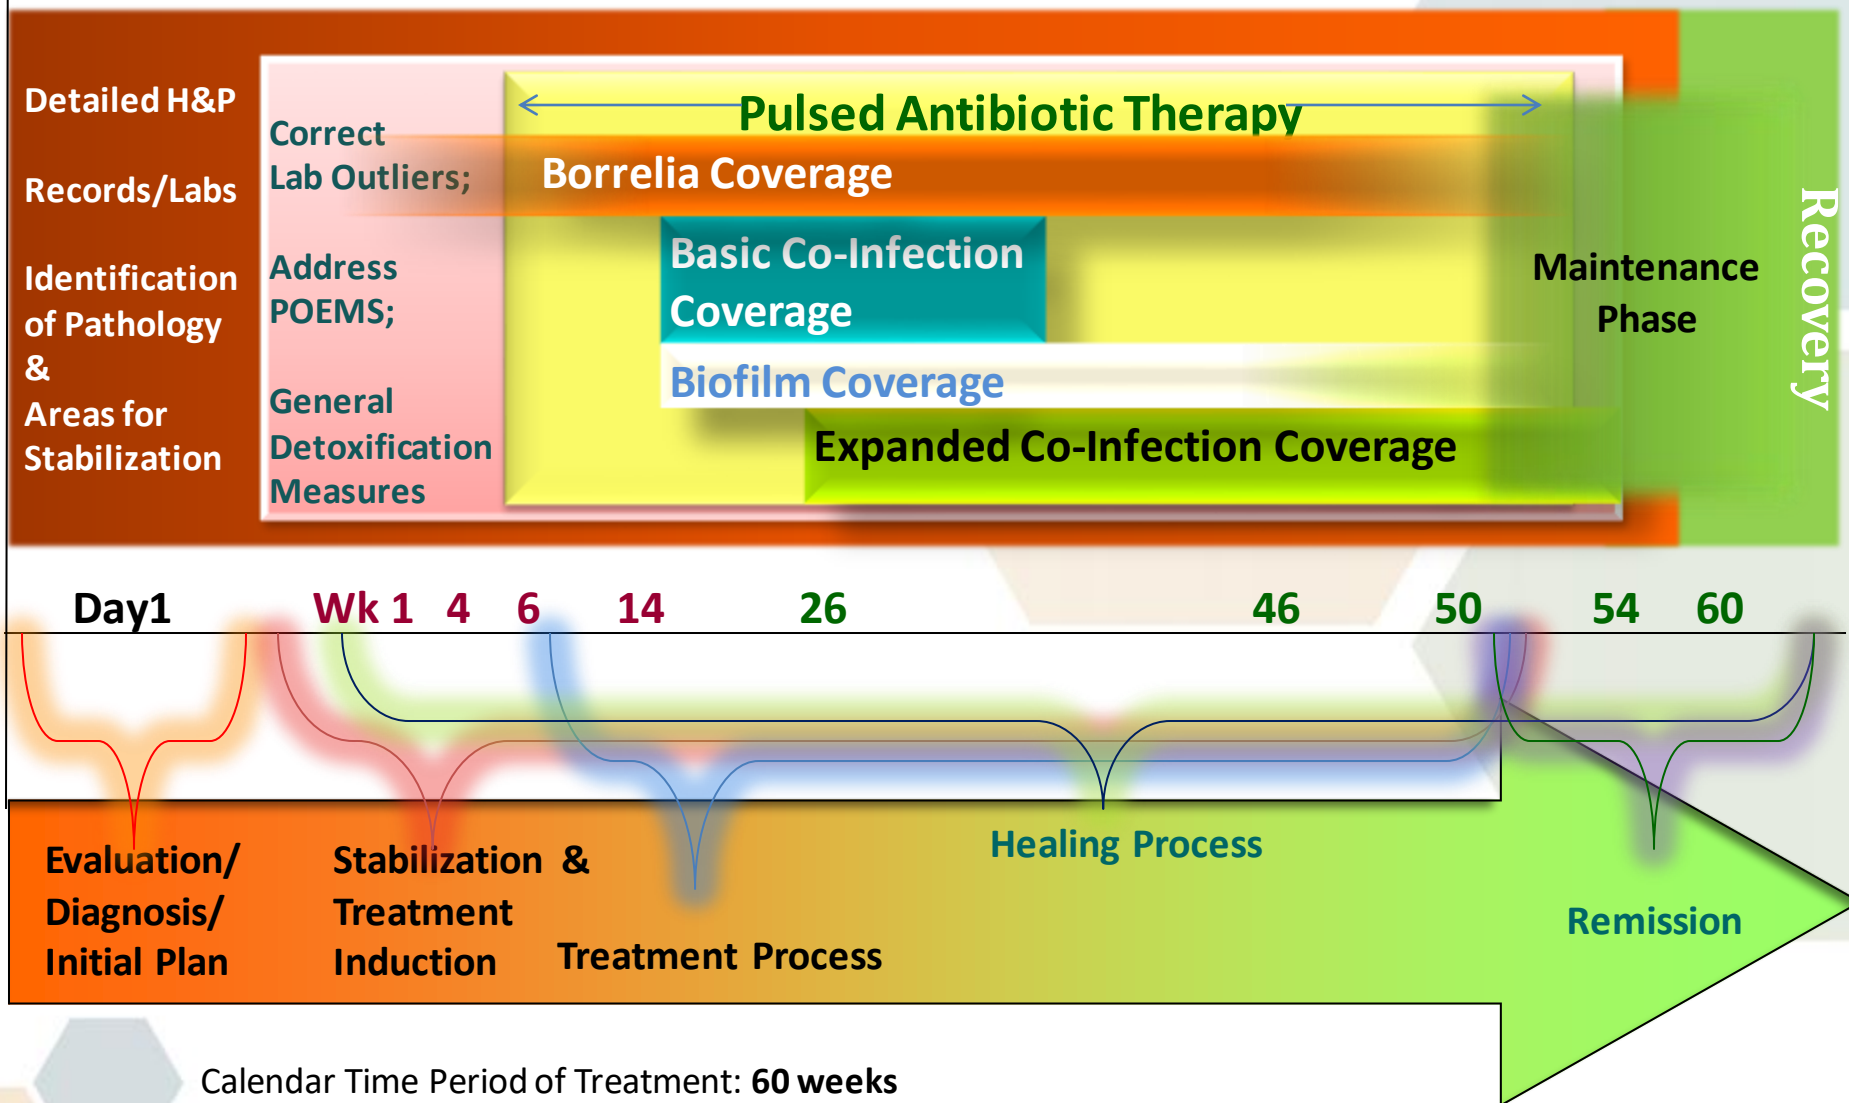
Detailed H&P

Records/Labs

Identification of Pathology & Areas for Stabilization

Correct Lab Outliers;

Address POEMS;

General Detoxification Measures

Pulsed Antibiotic Therapy

Borrelia Coverage

Basic Co-Infection Coverage

Biofilm Coverage

Expanded Co-Infection Coverage

Maintenance Phase

Recovery

Day1 Wk 1 4 6 14 26 46 50 54 60

Evaluation/ Diagnosis/ Initial Plan

Stabilization & Treatment Induction

Treatment Process

Healing Process

Remission

Calendar Time Period of Treatment: **60 weeks**